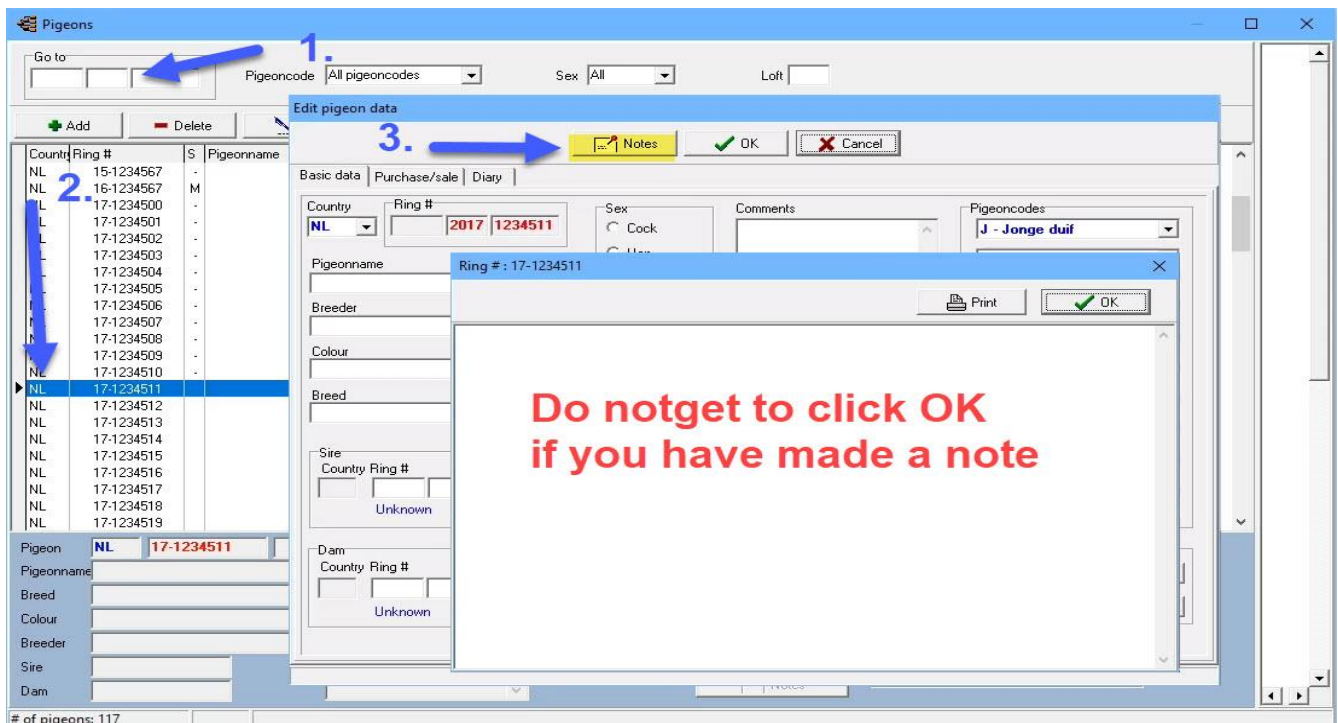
Pigeons

Go to

1.

Pigeoncode All pigeoncodes

Sex All

Loft

Add

Delete

Edit pigeon data

3.

Notes

OK

Cancel

Basic data | Purchase/sale | Diary

Country | Ring # | S | Pigeonname
NL | 15-1234567 | - |
NL | 16-1234567 | M |
2.
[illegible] | 17-1234500 | - |
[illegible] | 17-1234501 | - |
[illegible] | 17-1234502 | - |
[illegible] | 17-1234503 | - |
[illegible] | 17-1234504 | - |
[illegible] | 17-1234505 | - |
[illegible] | 17-1234506 | - |
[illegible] | 17-1234507 | - |
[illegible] | 17-1234508 | - |
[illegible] | 17-1234509 | - |
NL | 17-1234510 | - |
NL | 17-1234511 | |
NL | 17-1234512 | |
NL | 17-1234513 | |
NL | 17-1234514 | |
NL | 17-1234515 | |
NL | 17-1234516 | |
NL | 17-1234517 | |
NL | 17-1234518 | |
NL | 17-1234519 | |

Country
NL

Ring #
2017 1234511

Sex
Cock
Hen

Comments

Pigeoncodes
J - Jonge duif

Pigeonname

Breeder

Colour

Breed

Sire
Country Ring #
Unknown

Dam
Country Ring #
Unknown

Ring # : 17-1234511

Print

OK

Do notget to click OK
if you have made a note

Pigeon NL 17-1234511
Pigeonname
Breed
Colour
Breeder
Sire
Dam

Notes

# of pigeons: 117